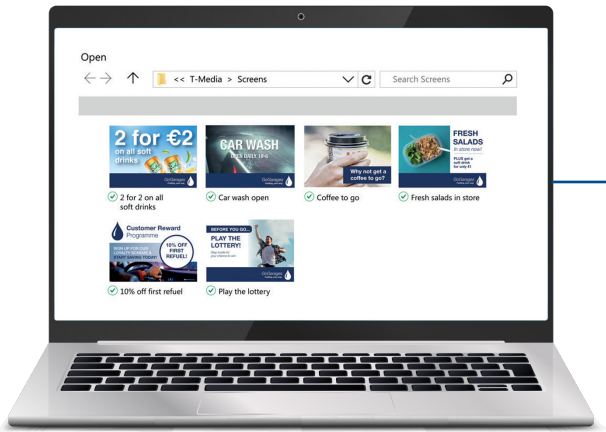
Open

<< T-Media > Screens

Search Screens

2 for €2 on all soft drinks

CAR WASH OPEN DAILY 10-6

Why not get a coffee to go?

FRESH SALADS In store now!

Customer Reward Programme

SIGN UP FOR OUR LOYALTY SCHEME & START SAVING TODAY!

10% OFF FIRST REFUEL!

BEFORE YOU GO...

PLAY THE LOTTERY!

2 for 2 on all soft drinks

Car wash open

Coffee to go

Fresh salads in store

10% off first refuel

Play the lottery